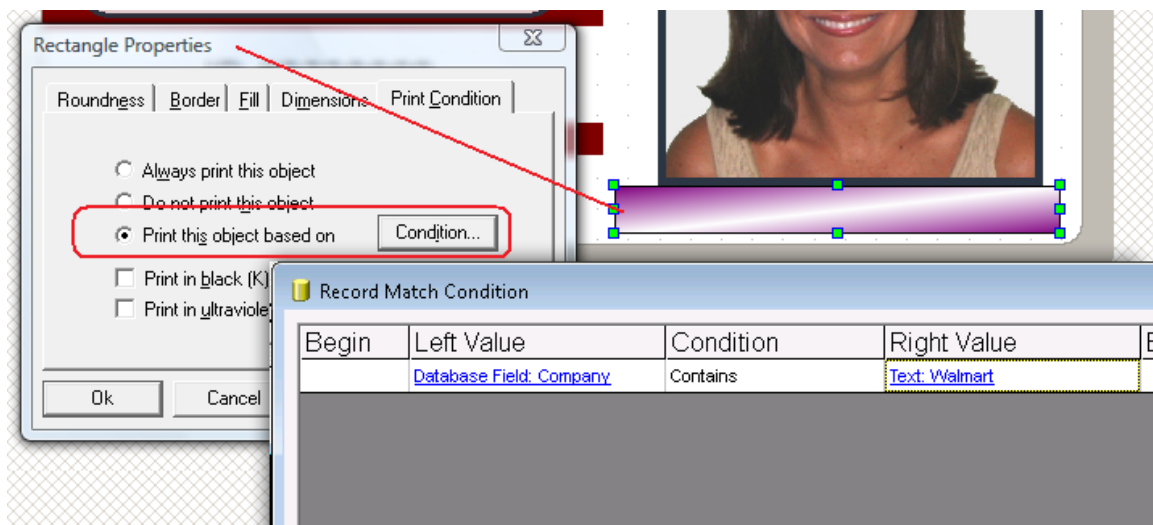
Rectangle Properties

Roundness | Border | Fill | Dimensions | Print Condition

Always print this object
Do not print this object
Print this object based on
Condition...

Print in black (K)
Print in ultraviole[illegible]

Ok
Cancel

Record Match Condition

| Begin | Left Value | Condition | Right Value | E |
|---|---|---|---|---|
| | Database Field: Company | Contains | Text: Walmart | |